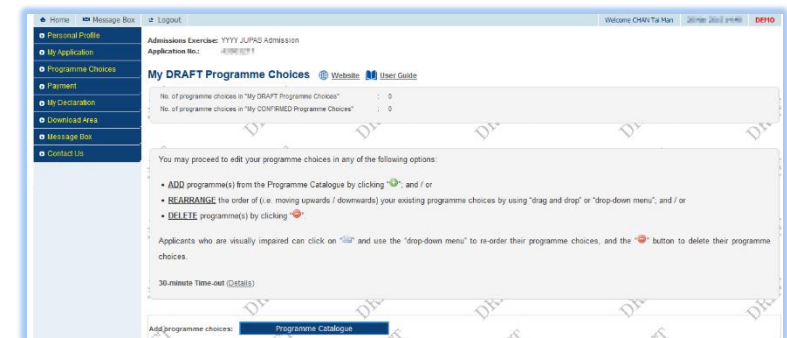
Home Message Box Logout

Welcome CHAN Tai Man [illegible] DEMO

Personal Profile
My Application
Programme Choices
Payment
My Declaration
Download Area
Message Box
Contact Us

Admissions Exercise: YYYY JUPAS Admission
Application No.: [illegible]

My DRAFT Programme Choices Website User Guide

No. of programme choices in "My DRAFT Programme Choices" : 0
No. of programme choices in "My CONFIRMED Programme Choices" : 0

You may proceed to edit your programme choices in any of the following options:

• ADD programme(s) from the Programme Catalogue by clicking " "; and / or
• REARRANGE the order of (i.e. moving upwards / downwards) your existing programme choices by using "drag and drop" or "drop-down menu"; and / or
• DELETE programme(s) by clicking " "

Applicants who are visually impaired can click on " " and use the "drop-down menu" to re-order their programme choices, and the " " button to delete their programme choices.

30-minute Time-out (Details)

Add programme choices: Programme Catalogue